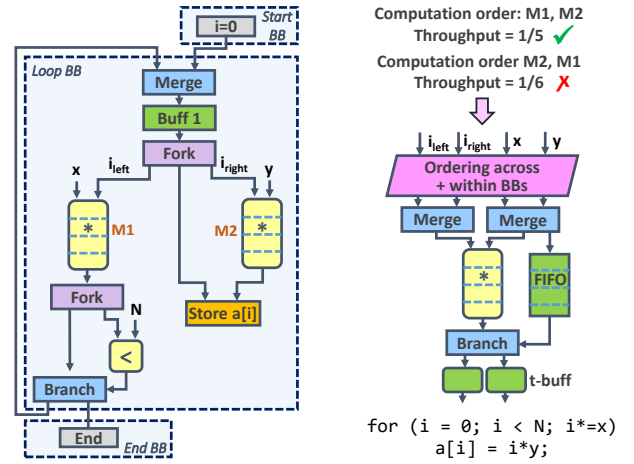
i=0
Start BB
Loop BB
Merge
Buff 1
Fork
x
$i_{left}$
$i_{right}$
y
*
M1
M2
*
Fork
N
<
Store a[i]
Branch
End
End BB

Computation order: M1, M2
Throughput = 1/5 ✓
Computation order M2, M1
Throughput = 1/6 ✗

$i_{left}$ $i_{right}$ x y
Ordering across + within BBs
Merge
Merge
*
FIFO
Branch
t-buff

for (i = 0; i < N; i*=x)
a[i] = i*y;